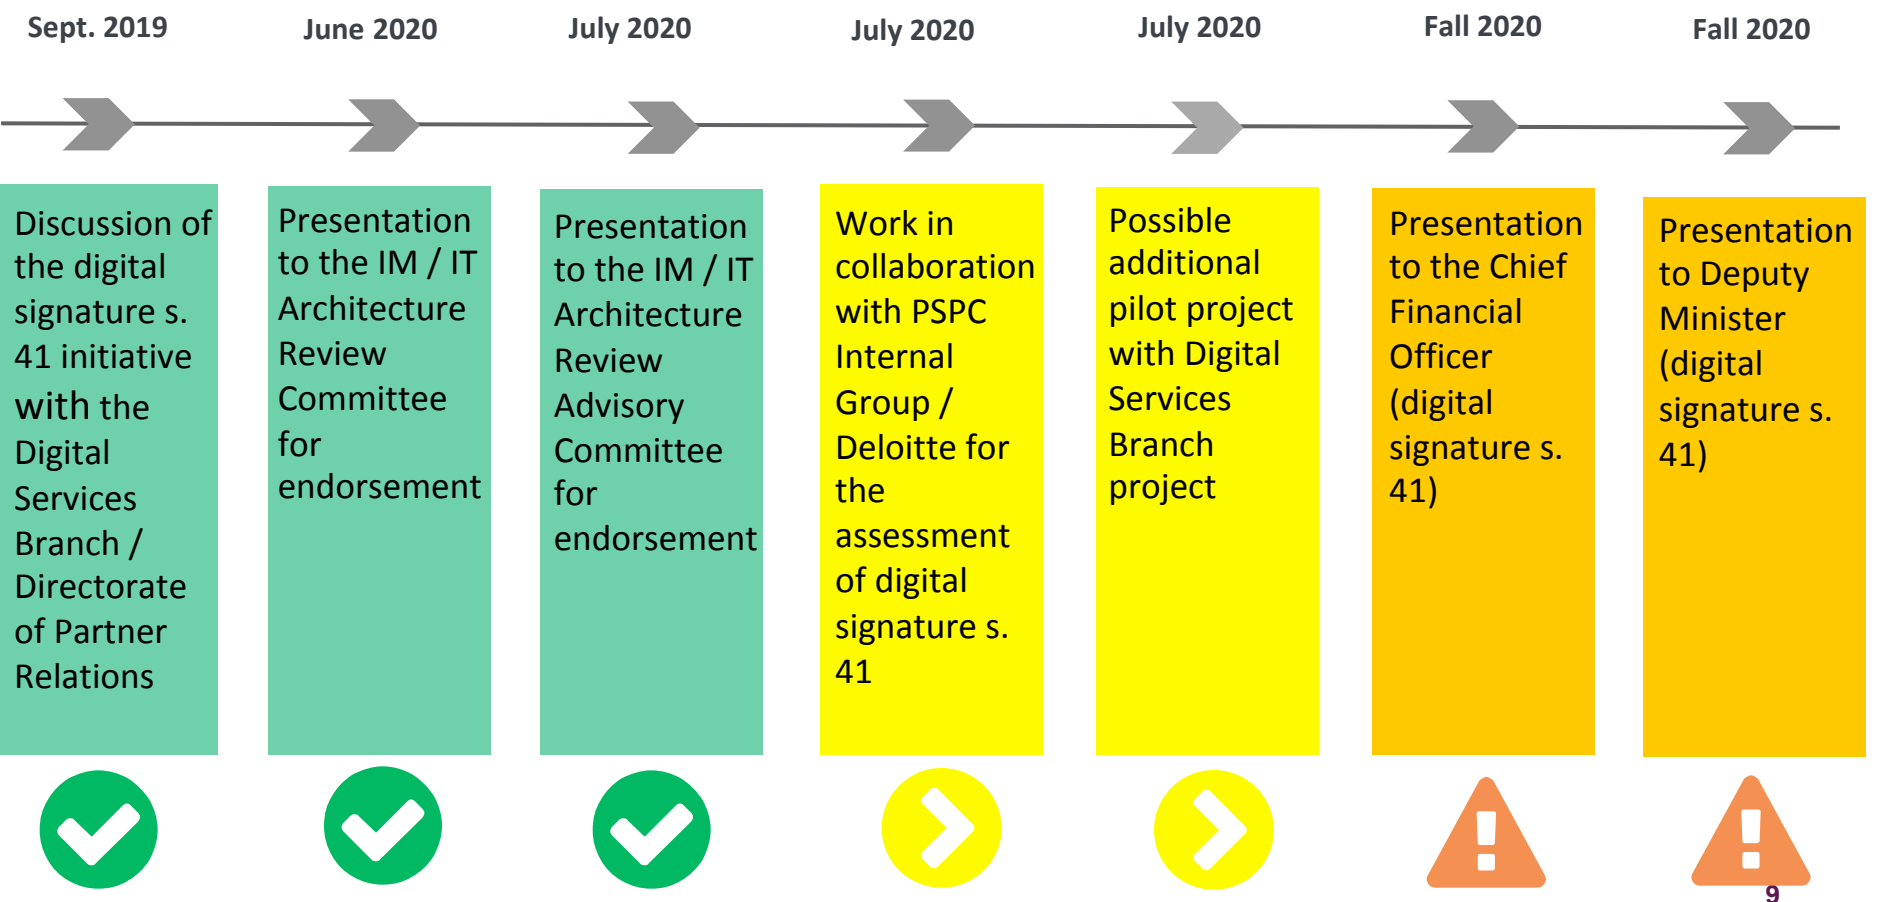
Sept. 2019

Discussion of the digital signature s. 41 initiative with the Digital Services Branch / Directorate of Partner Relations

June 2020

Presentation to the IM / IT Architecture Review Committee for endorsement

July 2020

Presentation to the IM / IT Architecture Review Advisory Committee for endorsement

July 2020

Work in collaboration with PSPC Internal Group / Deloitte for the assessment of digital signature s. 41

July 2020

Possible additional pilot project with Digital Services Branch project

Fall 2020

Presentation to the Chief Financial Officer (digital signature s. 41)

Fall 2020

Presentation to Deputy Minister (digital signature s. 41)

9